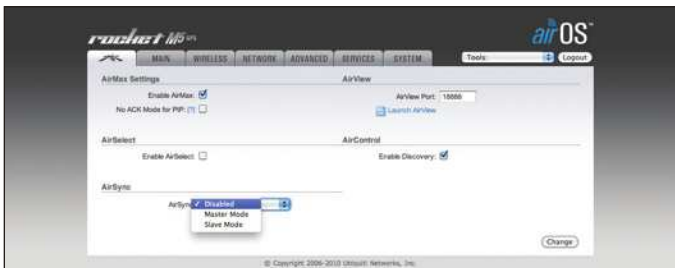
rocket M5 GPS
airOS™
MAIN WIRELESS NETWORK ADVANCED SERVICES SYSTEM
Tools: Logout

AirMax Settings
Enable AirMax: ☑
No ACK Mode for PtP: [?] ☐

AirView
AirView Port: 18888
Launch AirView

AirSelect
Enable AirSelect: ☐

AirControl
Enable Discovery: ☑

AirSync
AirSync ✓ Disabled
Master Mode
Slave Mode

Change

© Copyright 2006-2010 Ubiquiti Networks, Inc.